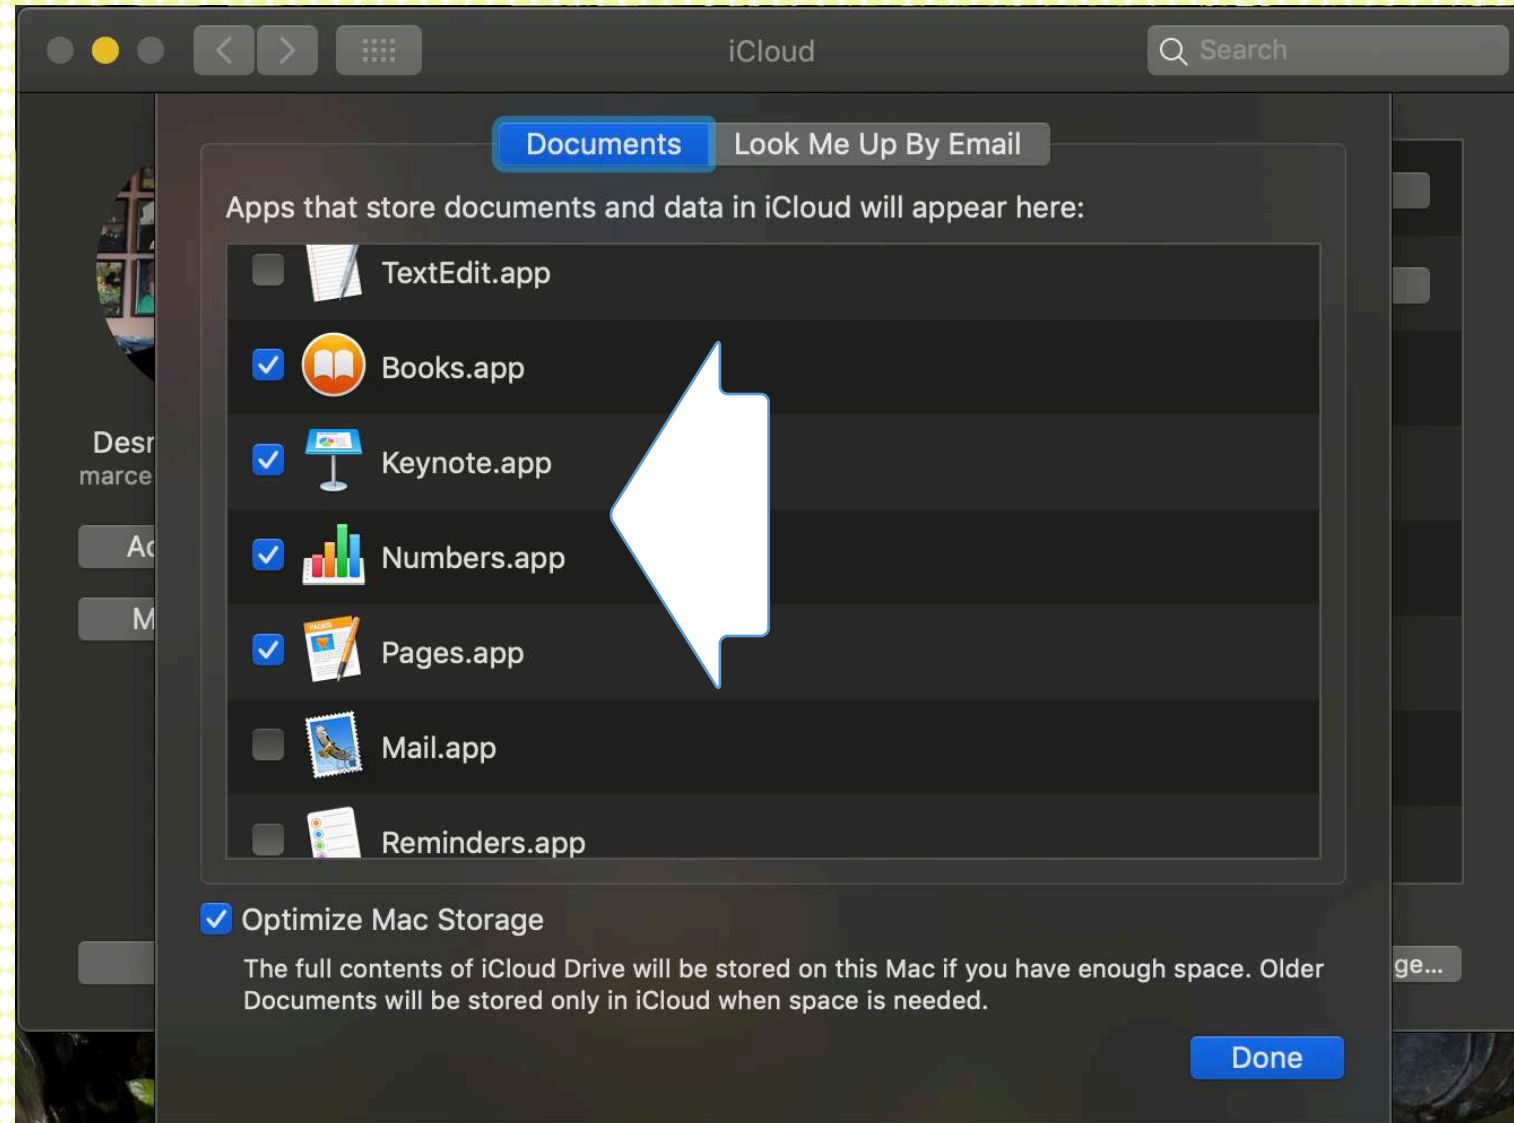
iCloud

Search

Documents Look Me Up By Email

Apps that store documents and data in iCloud will appear here:

TextEdit.app

Books.app

Keynote.app

Numbers.app

Pages.app

Mail.app

Reminders.app

Desr
marce

Ac

M

ge...

Optimize Mac Storage

The full contents of iCloud Drive will be stored on this Mac if you have enough space. Older Documents will be stored only in iCloud when space is needed.

Done